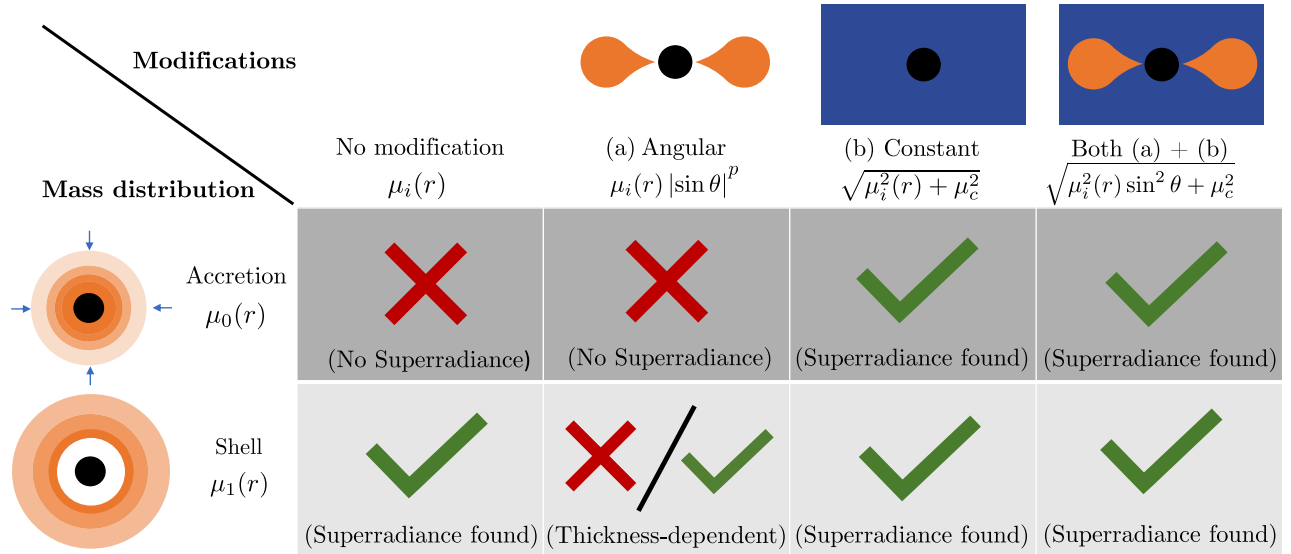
| Modifications / Mass distribution | No modification $\mu_i(r)$ | (a) Angular $\mu_i(r)\left|\sin\theta\right|^p$ | (b) Constant $\sqrt{\mu_i^2(r)+\mu_c^2}$ | Both (a) + (b) $\sqrt{\mu_i^2(r)\sin^2\theta+\mu_c^2}$ |
|---|---|---|---|---|
| Accretion $\mu_0(r)$ | (No Superradiance) | (No Superradiance) | (Superradiance found) | (Superradiance found) |
| Shell $\mu_1(r)$ | (Superradiance found) | (Thickness-dependent) | (Superradiance found) | (Superradiance found) |